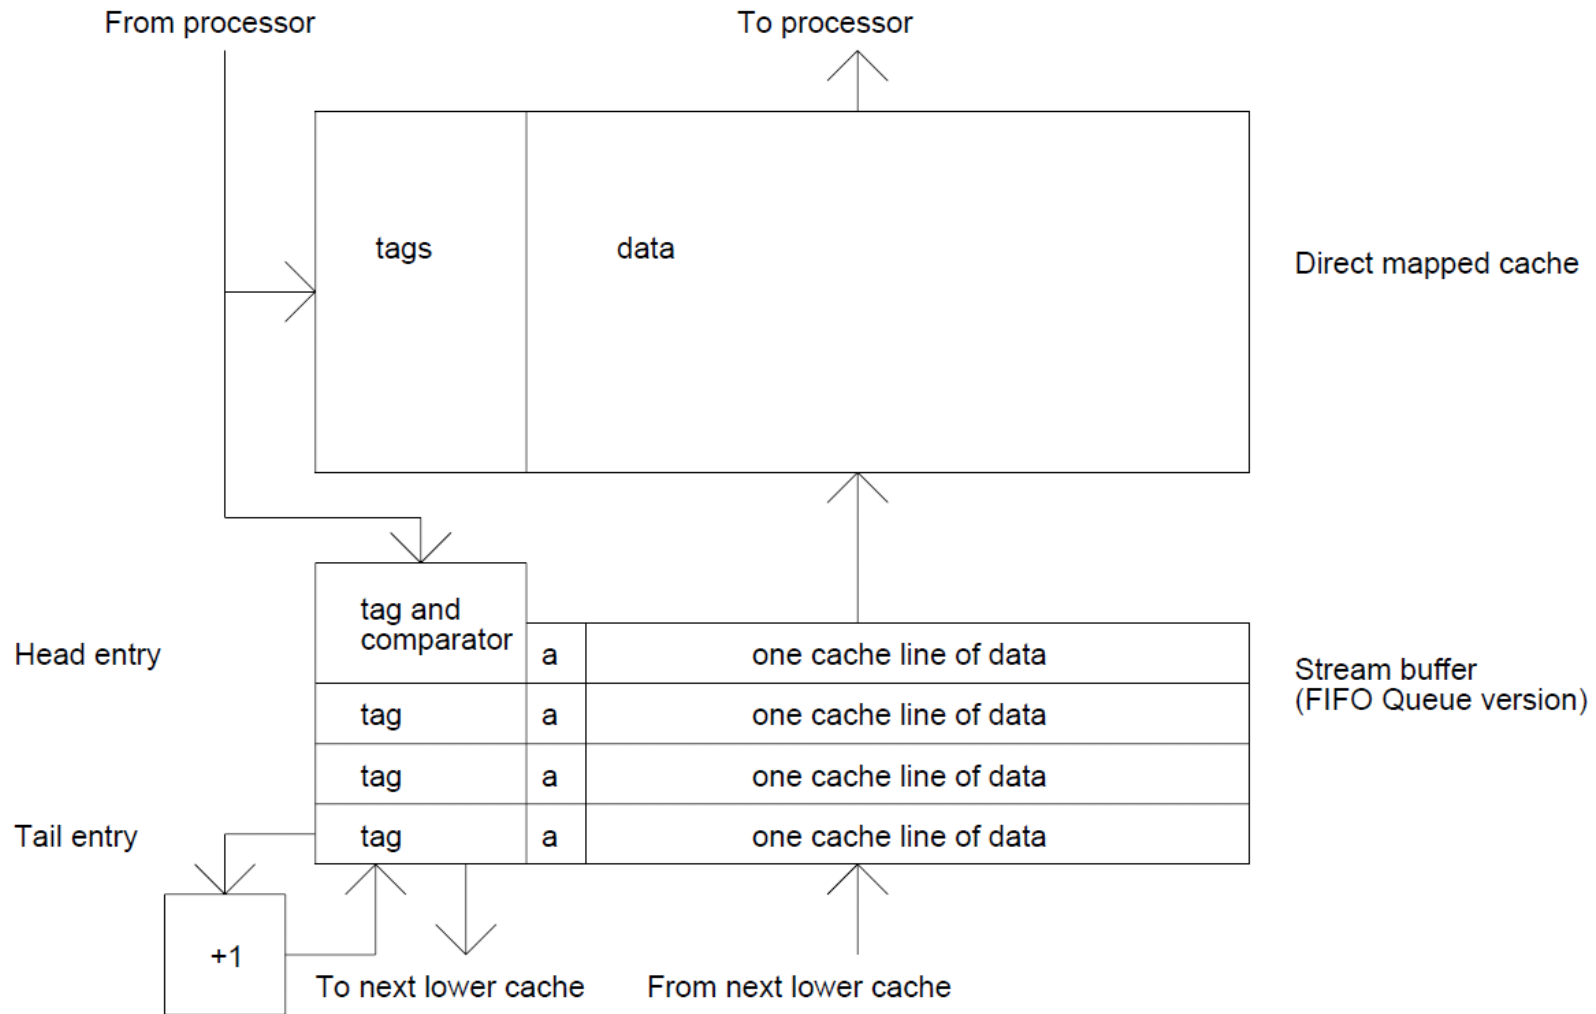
From processor

To processor

tags

data

Direct mapped cache

tag and comparator

Head entry

a

one cache line of data

Stream buffer (FIFO Queue version)

tag

a

one cache line of data

tag

a

one cache line of data

Tail entry

tag

a

one cache line of data

+1

To next lower cache

From next lower cache